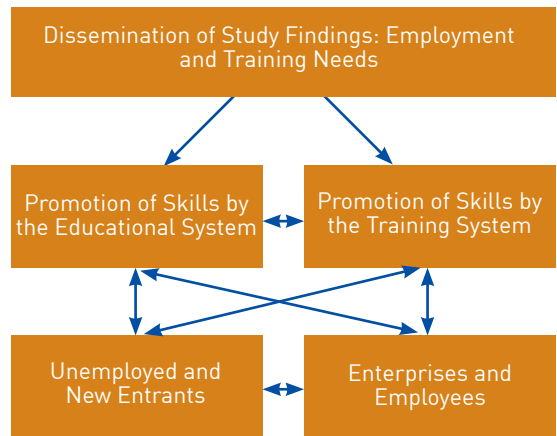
Dissemination of Study Findings: Employment and Training Needs

Promotion of Skills by the Educational System

Promotion of Skills by the Training System

Unemployed and New Entrants

Enterprises and Employees